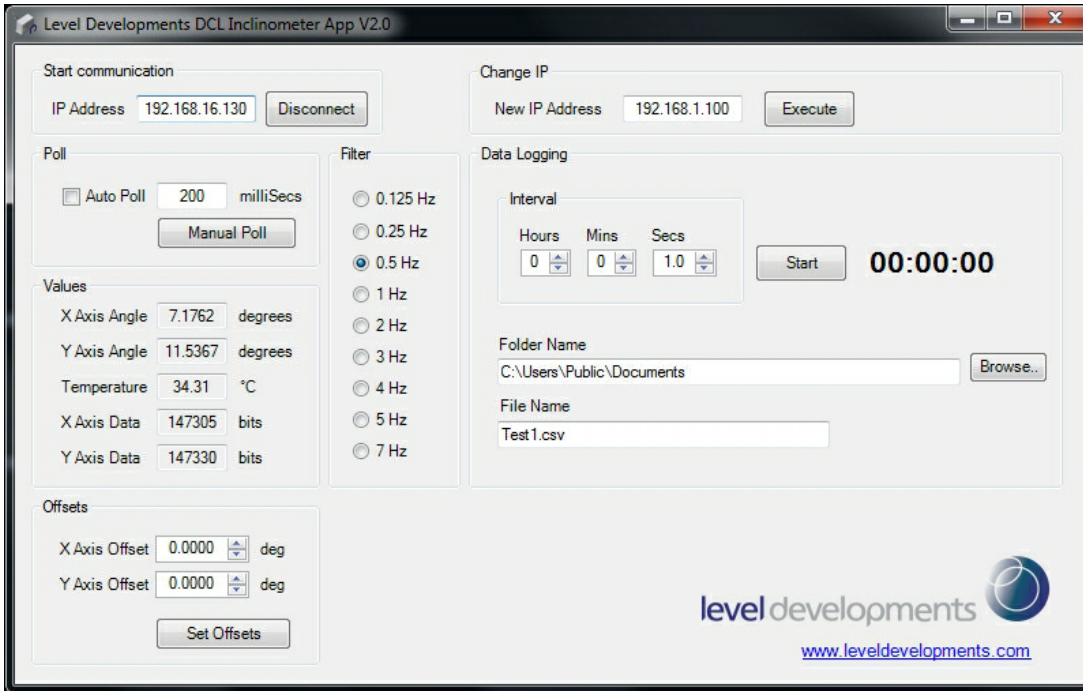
Level Developments DCL Inclinometer App V2.0

Start communication

IP Address 192.168.16.130 Disconnect

Change IP

New IP Address 192.168.1.100 Execute

Poll

Auto Poll 200 milliSecs

Manual Poll

Filter

0.125 Hz

0.25 Hz

0.5 Hz

1 Hz

2 Hz

3 Hz

4 Hz

5 Hz

7 Hz

Data Logging

Interval

Hours Mins Secs

0 0 1.0

Start

00:00:00

Values

X Axis Angle 7.1762 degrees

Y Axis Angle 11.5367 degrees

Temperature 34.31 °C

X Axis Data 147305 bits

Y Axis Data 147330 bits

Folder Name

C:\Users\Public\Documents

Browse..

File Name

Test1.csv

Offsets

X Axis Offset 0.0000 deg

Y Axis Offset 0.0000 deg

Set Offsets

level developments

www.leveldevelopments.com